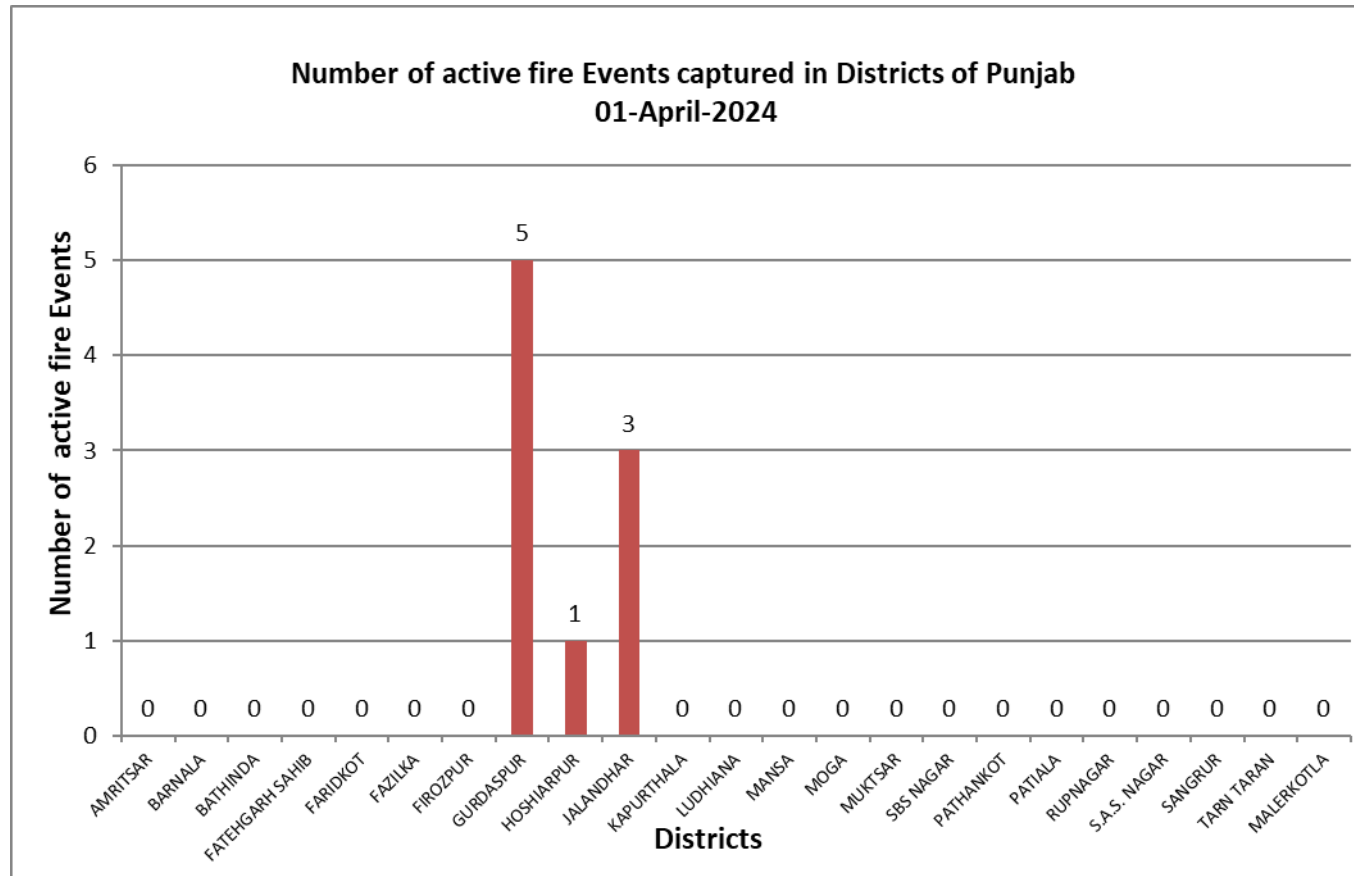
Number of active fire Events captured in Districts of Punjab
01-April-2024

Number of active fire Events

6
5
4
3
2
1
0

| District | Number of active fire Events |
|---|---|
| AMRITSAR | 0 |
| BARNALA | 0 |
| BATHINDA | 0 |
| FATEHGARH SAHIB | 0 |
| FARIDKOT | 0 |
| FAZILKA | 0 |
| FIROZPUR | 0 |
| GURDASPUR | 5 |
| HOSHIARPUR | 1 |
| JALANDHAR | 3 |
| KAPURTHALA | 0 |
| LUDHIANA | 0 |
| MANSA | 0 |
| MOGA | 0 |
| MUKTSAR | 0 |
| SBS NAGAR | 0 |
| PATHANKOT | 0 |
| PATIALA | 0 |
| RUPNAGAR | 0 |
| S.A.S. NAGAR | 0 |
| SANGRUR | 0 |
| TARN TARAN | 0 |
| MALERKOTLA | 0 |

Districts